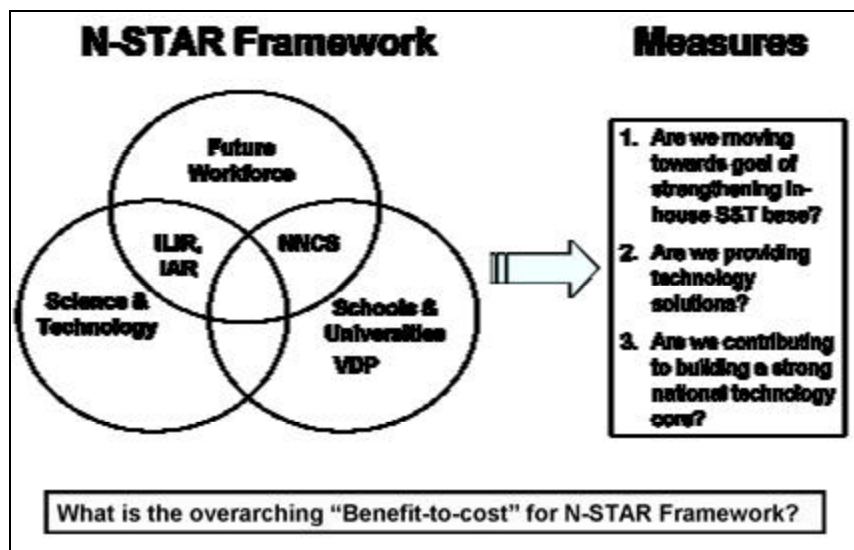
N-STAR Framework

Measures

Future Workforce

ILIR, IAR

NNCS

Science & Technology

Schools & Universities

VDP

1. Are we moving towards goal of strengthening in-house S&T base?

2. Are we providing technology solutions?

3. Are we contributing to building a strong national technology core?

What is the overarching "Benefit-to-cost" for N-STAR Framework?